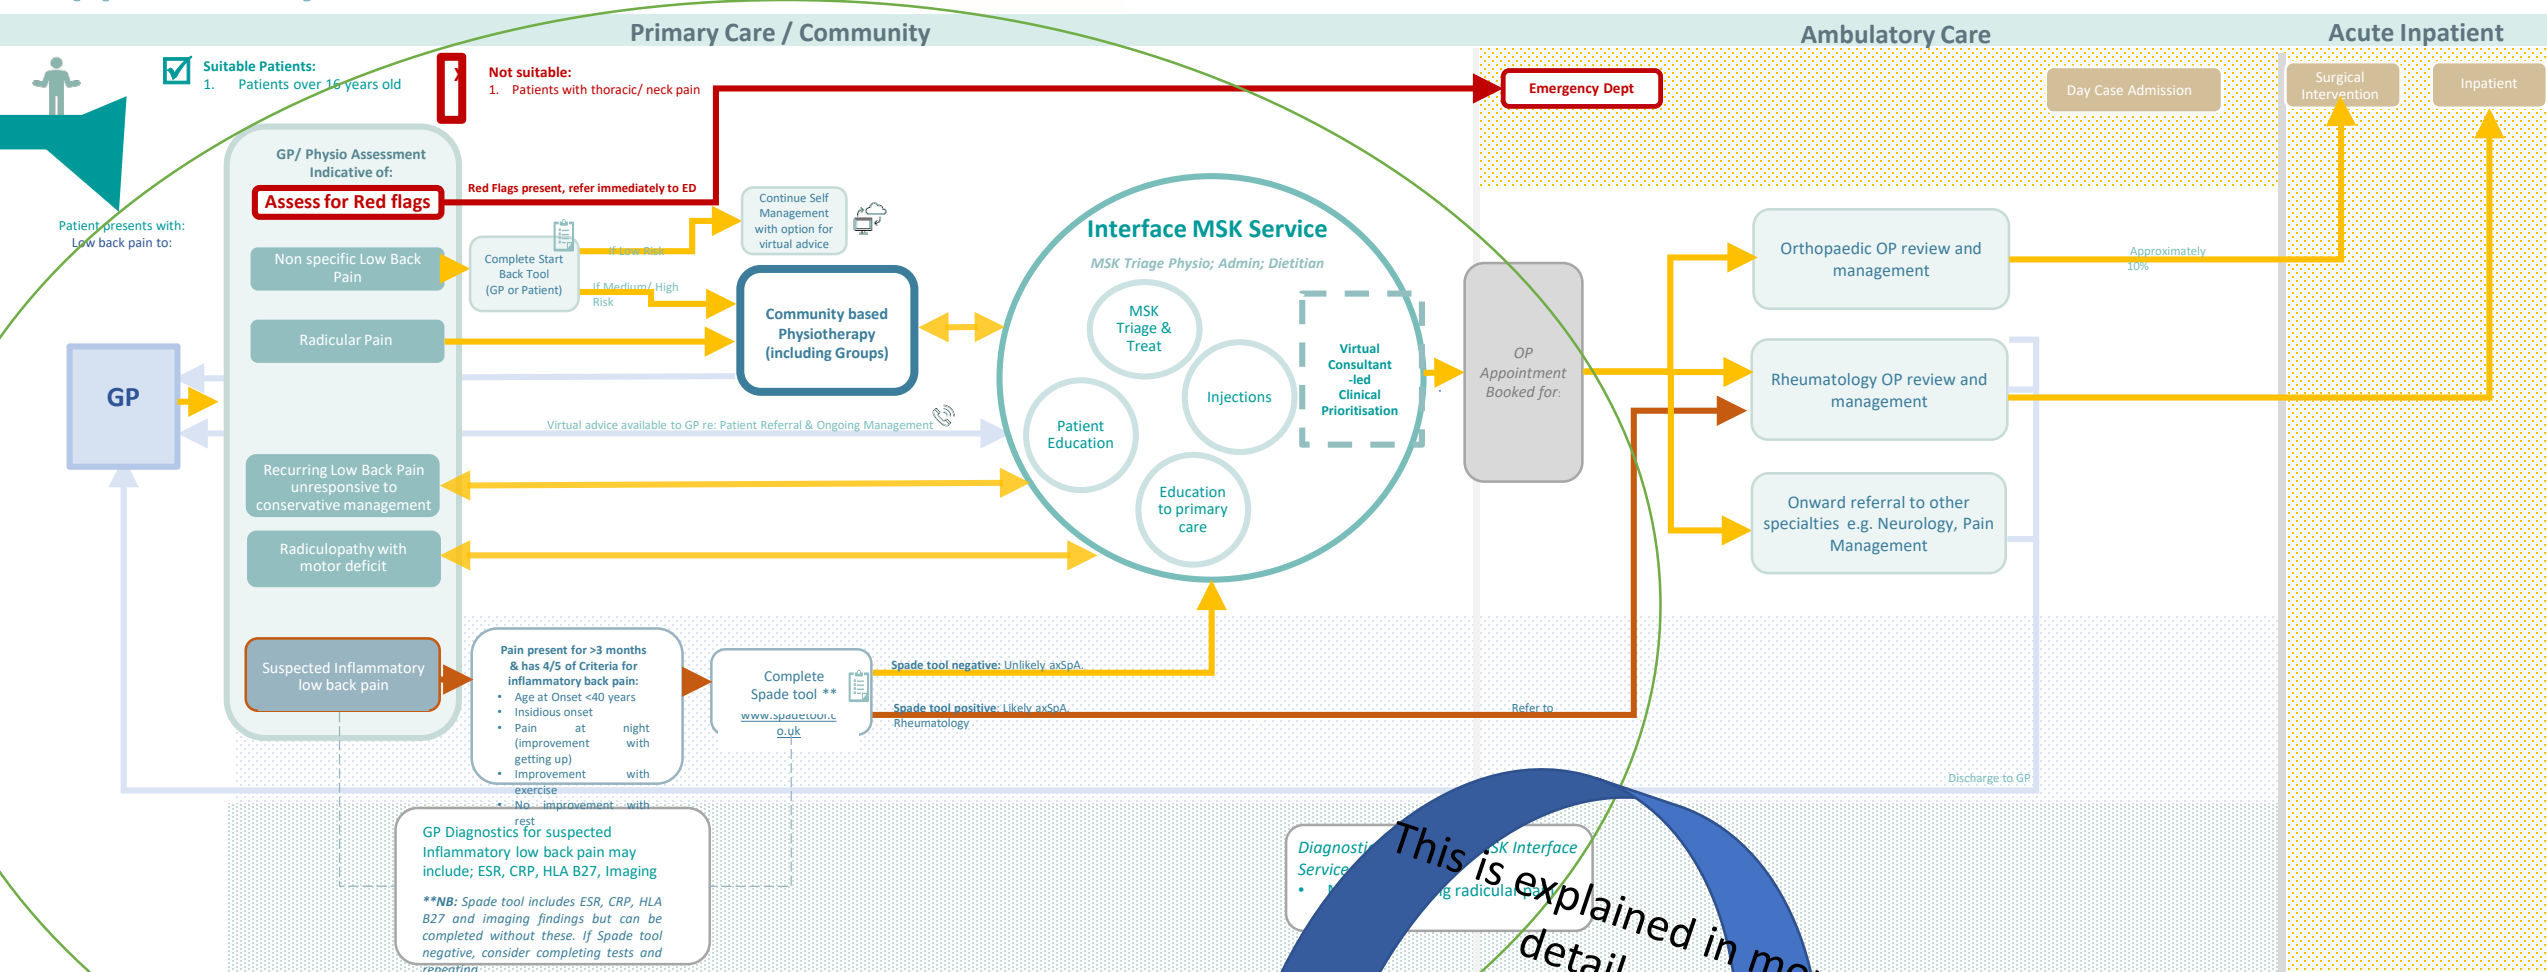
Primary Care / Community

Ambulatory Care

Acute Inpatient

Suitable Patients:
1. Patients over 16 years old

Not suitable:
1. Patients with thoracic/ neck pain

Emergency Dept

Day Case Admission

Surgical Intervention

Inpatient

Patient presents with: Low back pain to:

GP/ Physio Assessment Indicative of:

Assess for Red flags

Red Flags present, refer immediately to ED

Non specific Low Back Pain

Complete Start Back Tool (GP or Patient)

If Low Risk

If Medium/ High Risk

Continue Self Management with option for virtual advice

Community based Physiotherapy (including Groups)

Radicular Pain

GP

Virtual advice available to GP re: Patient Referral & Ongoing Management

Recurring Low Back Pain unresponsive to conservative management

Radiculopathy with motor deficit

Interface MSK Service

MSK Triage Physio; Admin; Dietitian

MSK Triage & Treat

Injections

Patient Education

Education to primary care

Virtual Consultant -led Clinical Prioritisation

OP Appointment Booked for:

Orthopaedic OP review and management

Approximately 10%

Rheumatology OP review and management

Onward referral to other specialties e.g. Neurology, Pain Management

Suspected Inflammatory low back pain

Pain present for >3 months & has 4/5 of Criteria for inflammatory back pain:
• Age at Onset <40 years
• Insidious onset
• Pain at night (improvement with getting up)
• Improvement with exercise
• No improvement with rest

Complete Spade tool **
www.spadetool.co.uk

Spade tool negative: Unlikely axSpA.

Spade tool positive: Likely axSpA. Refer to Rheumatology

Discharge to GP

GP Diagnostics for suspected Inflammatory low back pain may include; ESR, CRP, HLA B27, Imaging

**NB: Spade tool includes ESR, CRP, HLA B27 and imaging findings but can be completed without these. If Spade tool negative, consider completing tests and repeating

Diagnosti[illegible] SK Interface Service
• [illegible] g radicular pain

This is explained in mo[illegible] detail